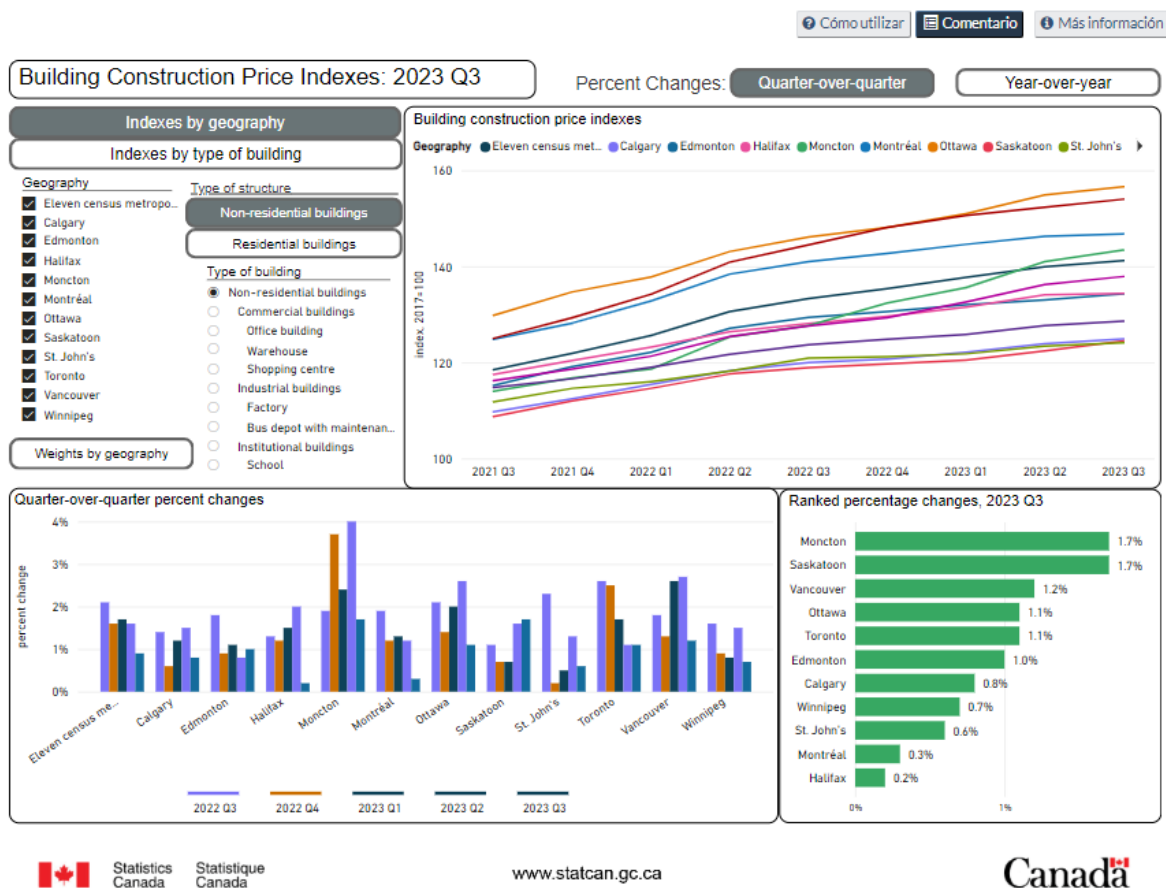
Cómo utilizar | Comentario | Más información

Building Construction Price Indexes: 2023 Q3

Percent Changes: Quarter-over-quarter | Year-over-year

Indexes by geography

Indexes by type of building

Geography
Eleven census metropo...
Calgary
Edmonton
Halifax
Moncton
Montréal
Ottawa
Saskatoon
St. John's
Toronto
Vancouver
Winnipeg

Type of structure
Non-residential buildings
Residential buildings

Type of building
Non-residential buildings
Commercial buildings
Office building
Warehouse
Shopping centre
Industrial buildings
Factory
Bus depot with maintenan...
Institutional buildings
School

Weights by geography

Building construction price indexes

Geography: Eleven census met... Calgary Edmonton Halifax Moncton Montréal Ottawa Saskatoon St. John's

index, 2017=100

160
140
120
100

2021 Q3 | 2021 Q4 | 2022 Q1 | 2022 Q2 | 2022 Q3 | 2022 Q4 | 2023 Q1 | 2023 Q2 | 2023 Q3

Quarter-over-quarter percent changes

percent change

4%
3%
2%
1%
0%

Eleven census me... | Calgary | Edmonton | Halifax | Moncton | Montréal | Ottawa | Saskatoon | St. John's | Toronto | Vancouver | Winnipeg

2022 Q3 | 2022 Q4 | 2023 Q1 | 2023 Q2 | 2023 Q3

Ranked percentage changes, 2023 Q3

| | |
|---|---|
| Moncton | 1.7% |
| Saskatoon | 1.7% |
| Vancouver | 1.2% |
| Ottawa | 1.1% |
| Toronto | 1.1% |
| Edmonton | 1.0% |
| Calgary | 0.8% |
| Winnipeg | 0.7% |
| St. John's | 0.6% |
| Montréal | 0.3% |
| Halifax | 0.2% |

0% | 1%

Statistics Canada | Statistique Canada

www.statcan.gc.ca

Canada